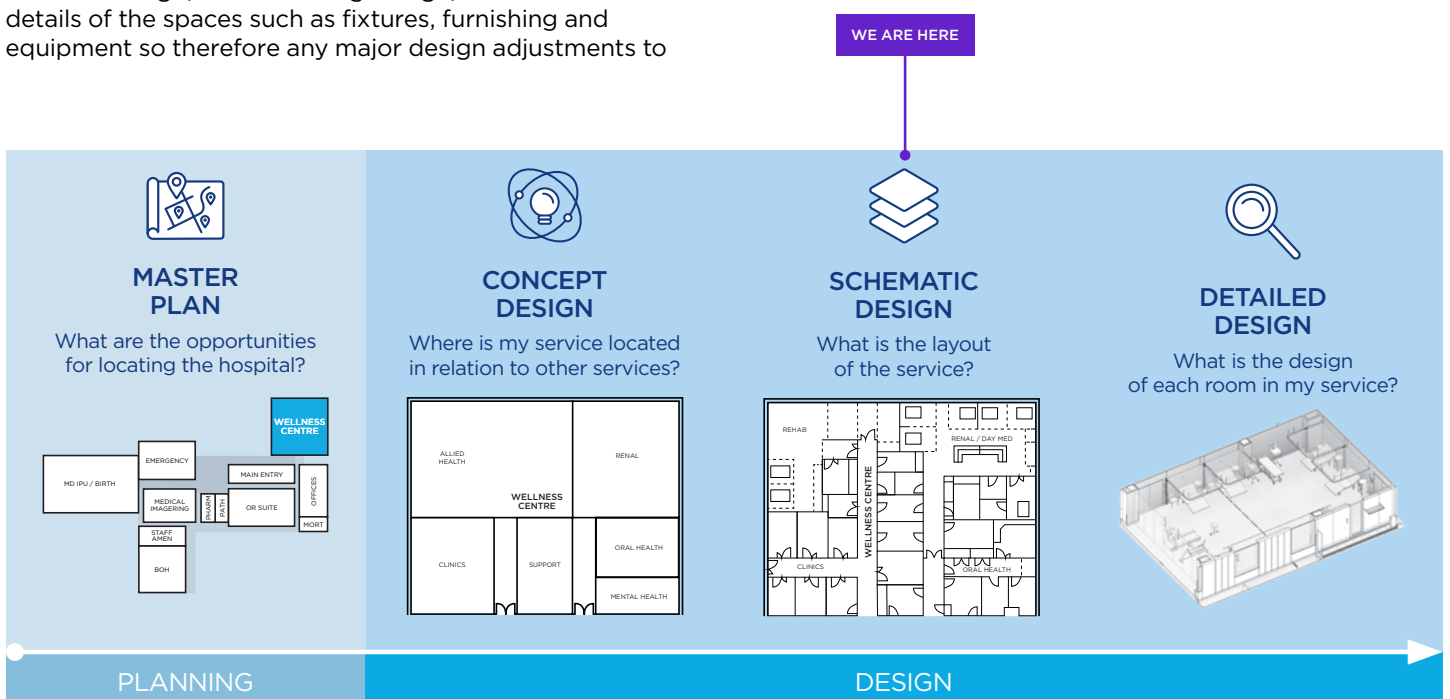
details of the spaces such as fixtures, furnishing and equipment so therefore any major design adjustments to

WE ARE HERE

MASTER PLAN
What are the opportunities for locating the hospital?

WELLNESS CENTRE
EMERGENCY
MD IPU / BIRTH
MAIN ENTRY
MEDICAL IMAGERING
PHARM
PATH
OR SUITE
OFFICES
MORT
STAFF AMEN
BOH

CONCEPT DESIGN
Where is my service located in relation to other services?

ALLIED HEALTH
RENAL
WELLNESS CENTRE
CLINICS
SUPPORT
ORAL HEALTH
MENTAL HEALTH

SCHEMATIC DESIGN
What is the layout of the service?

REHAB
RENAL / DAY MED
WELLNESS CENTRE
CLINICS
ORAL HEALTH

DETAILED DESIGN
What is the design of each room in my service?

PLANNING
DESIGN